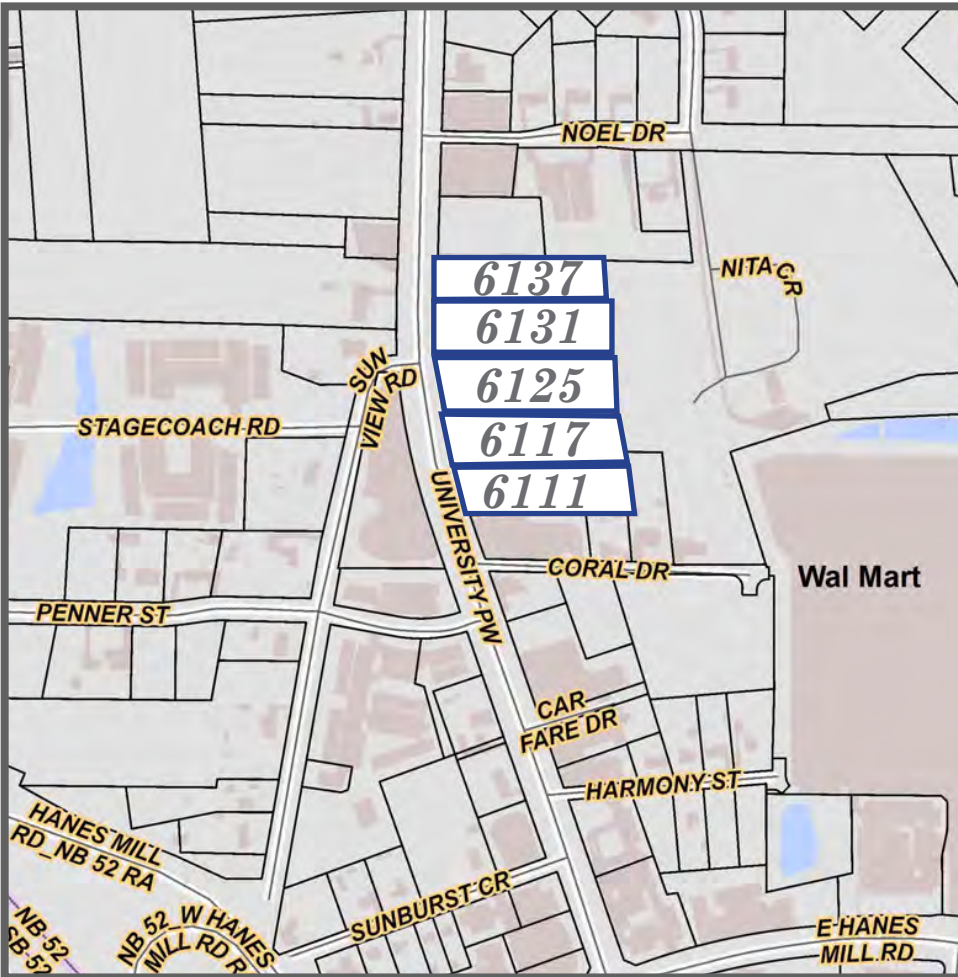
NOEL DR

NITA CR

6137

6131

6125

6117

6111

SUN VIEW RD

STAGECOACH RD

UNIVERSITY PW

CORAL DR

Wal Mart

PENNER ST

CAR FARE DR

HARMONY ST

HANES MILL RD_NB 52 RA

SUNBURST CR

E HANES MILL RD

NB 52_W HANES MILL RD R

NB 52

SB 52